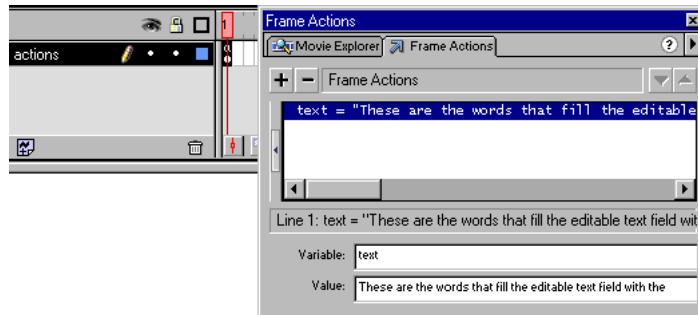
actions

1

Frame Actions

Movie Explorer

Frame Actions

+ − Frame Actions

text = "These are the words that fill the editable

Line 1: text = "These are the words that fill the editable text field wit

Variable: text

Value: These are the words that fill the editable text field with the